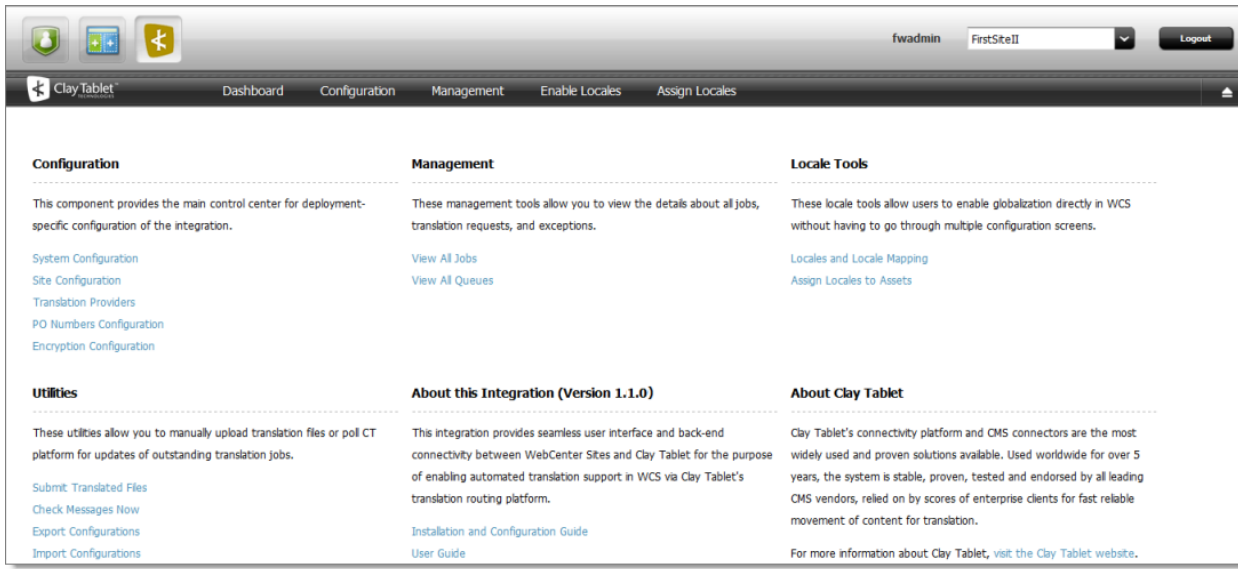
fwadmin FirstSiteII Logout

Clay Tablet TECHNOLOGIES

Dashboard Configuration Management Enable Locales Assign Locales

Configuration

This component provides the main control center for deployment-specific configuration of the integration.

System Configuration
Site Configuration
Translation Providers
PO Numbers Configuration
Encryption Configuration

Management

These management tools allow you to view the details about all jobs, translation requests, and exceptions.

View All Jobs
View All Queues

Locale Tools

These locale tools allow users to enable globalization directly in WCS without having to go through multiple configuration screens.

Locales and Locale Mapping
Assign Locales to Assets

Utilities

These utilities allow you to manually upload translation files or poll CT platform for updates of outstanding translation jobs.

Submit Translated Files
Check Messages Now
Export Configurations
Import Configurations

About this Integration (Version 1.1.0)

This integration provides seamless user interface and back-end connectivity between WebCenter Sites and Clay Tablet for the purpose of enabling automated translation support in WCS via Clay Tablet's translation routing platform.

Installation and Configuration Guide
User Guide

About Clay Tablet

Clay Tablet's connectivity platform and CMS connectors are the most widely used and proven solutions available. Used worldwide for over 5 years, the system is stable, proven, tested and endorsed by all leading CMS vendors, relied on by scores of enterprise clients for fast reliable movement of content for translation.

For more information about Clay Tablet, visit the Clay Tablet website.